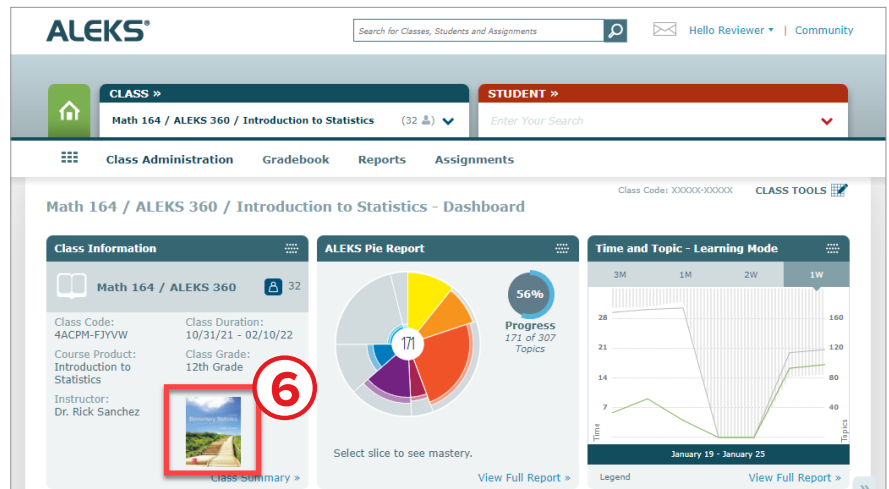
ALEKS®

Search for Classes, Students and Assignments

Hello Reviewer ▾ | Community

CLASS »
Math 164 / ALEKS 360 / Introduction to Statistics (32)

STUDENT »
Enter Your Search

Class Administration Gradebook Reports Assignments

Class Code: XXXXX-XXXXX CLASS TOOLS

Math 164 / ALEKS 360 / Introduction to Statistics - Dashboard

Class Information

Math 164 / ALEKS 360 32

Class Code:
4ACPM-FJYVW

Class Duration:
10/31/21 - 02/10/22

Course Product:
Introduction to Statistics

Class Grade:
12th Grade

Instructor:
Dr. Rick Sanchez

6

Elementary Statistics

Class Summary »

ALEKS Pie Report

171

56%

Progress
171 of 307 Topics

Select slice to see mastery.

View Full Report »

Time and Topic - Learning Mode

3M 1M 2W 1W

28
21
14
7
Time

160
120
80
40
Topics

January 19 - January 25

Legend

View Full Report »